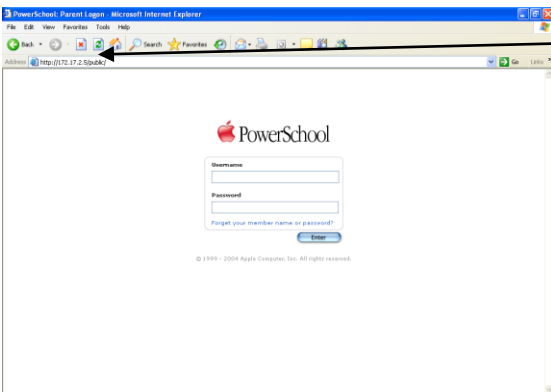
PowerSchool: Parent Logon - Microsoft Internet Explorer

File Edit View Favorites Tools Help

Back Search Favorites

Address http://172.17.2.5/public/

Go Links

PowerSchool

Username

Password

Forget your member name or password?

Enter

© 1999 - 2004 Apple Computer, Inc. All rights reserved.